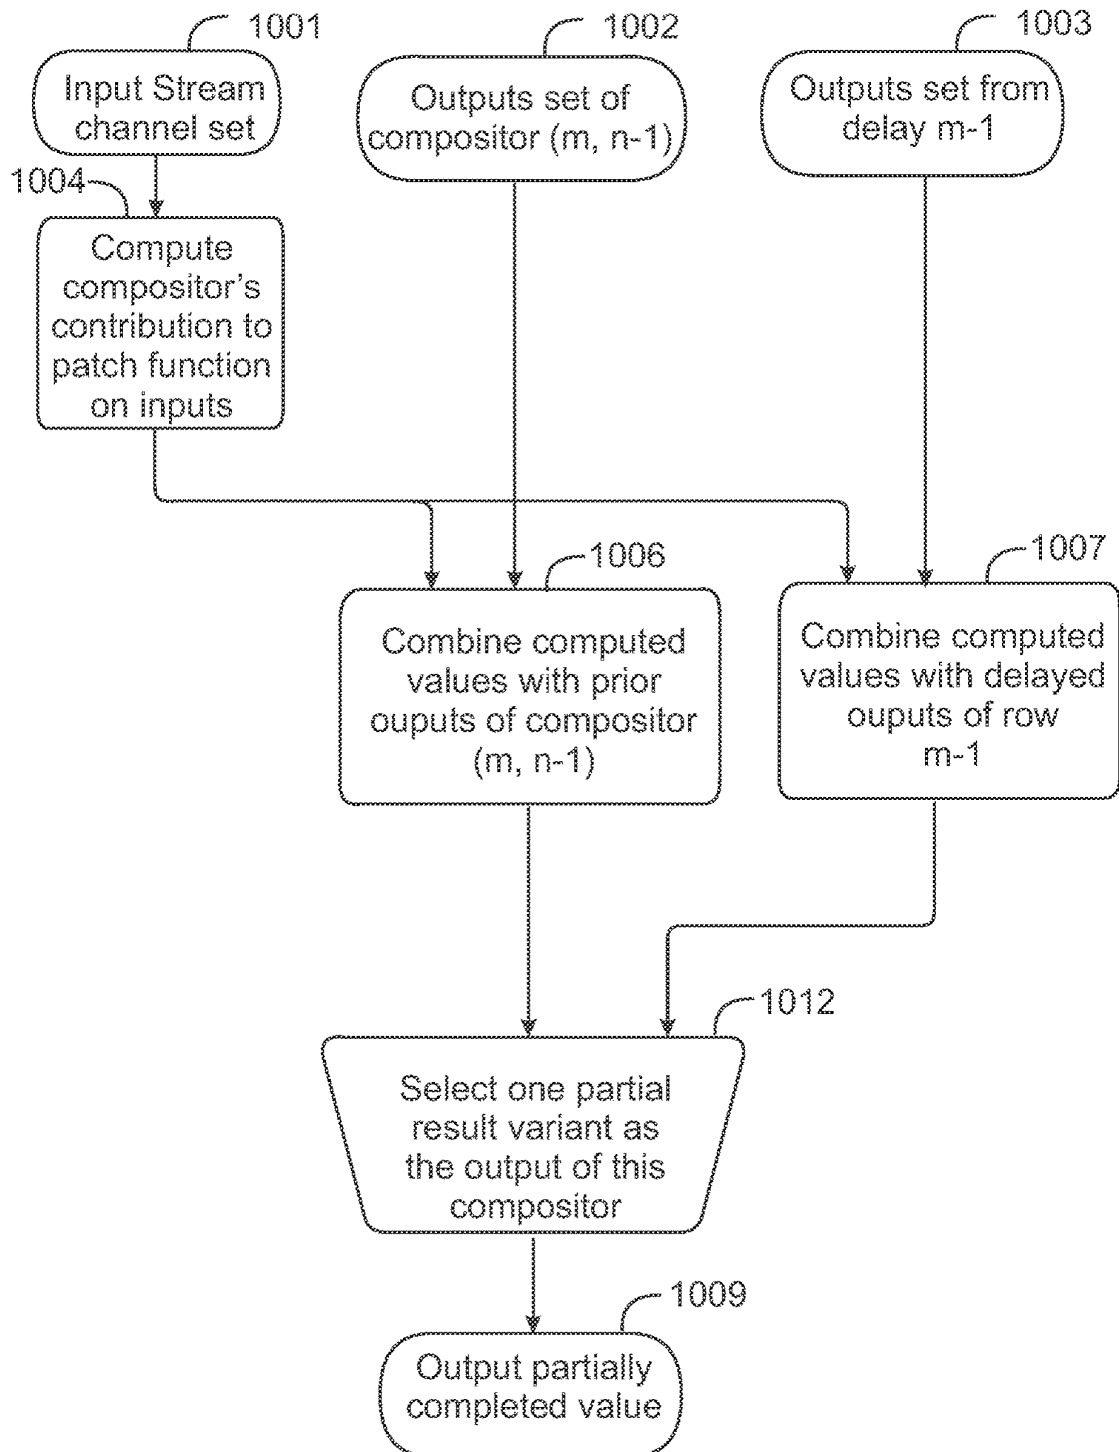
1001
Input Stream channel set

1002
Outputs set of compositor (m, n-1)

1003
Outputs set from delay m-1

1004
Compute compositor's contribution to patch function on inputs

1006
Combine computed values with prior ouputs of compositor (m, n-1)

1007
Combine computed values with delayed ouputs of row m-1

1012
Select one partial result variant as the output of this compositor

1009
Output partially completed value